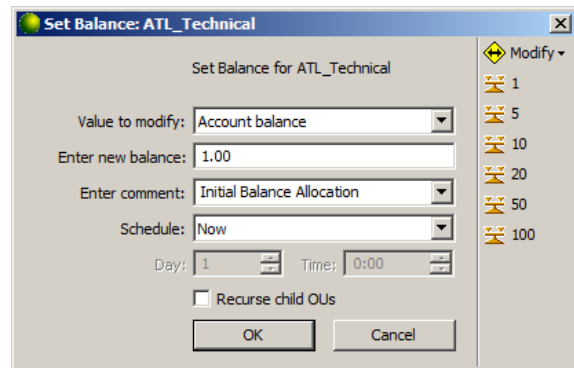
Set Balance: ATL_Technical

Set Balance for ATL_Technical

Value to modify: Account balance
Enter new balance: 1.00
Enter comment: Initial Balance Allocation
Schedule: Now
Day: 1 Time: 0:00

Recurse child OUs

OK Cancel

Modify
1
5
10
20
50
100